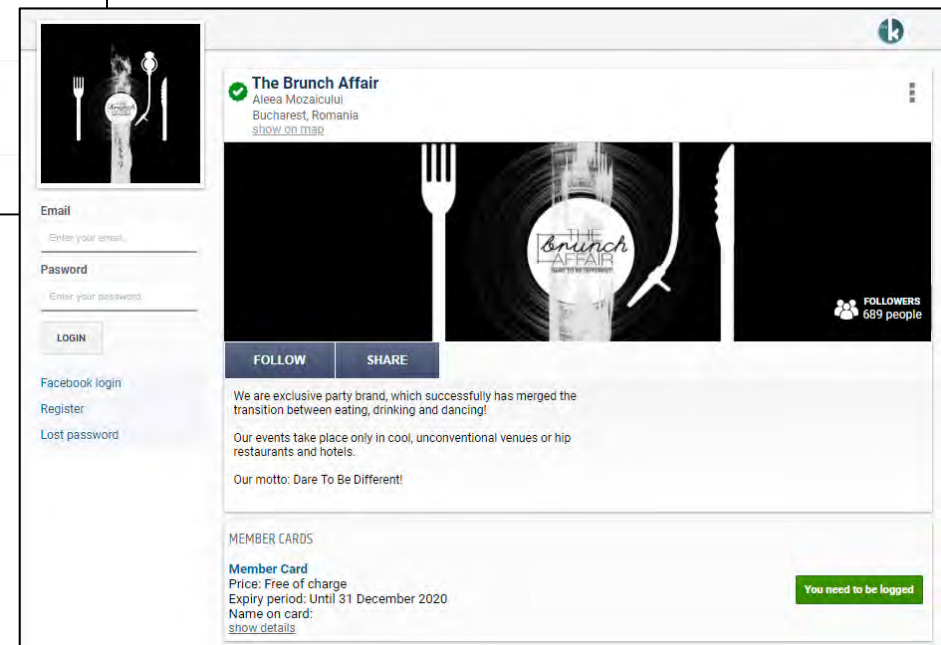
k

The Brunch Affair
Aleea Mozaicului
Bucharest, Romania
show on map

THE Brunch AFFAIR
DARE TO BE DIFFERENT

FOLLOWERS
689 people

FOLLOW
SHARE

We are exclusive party brand, which successfully has merged the transition between eating, drinking and dancing!

Our events take place only in cool, unconventional venues or hip restaurants and hotels.

Our motto: Dare To Be Different!

Email
Enter your email
Password
Enter your password
LOGIN

Facebook login
Register
Lost password

MEMBER CARDS

Member Card
Price: Free of charge
Expiry period: Until 31 December 2020
Name on card:
show details

You need to be logged